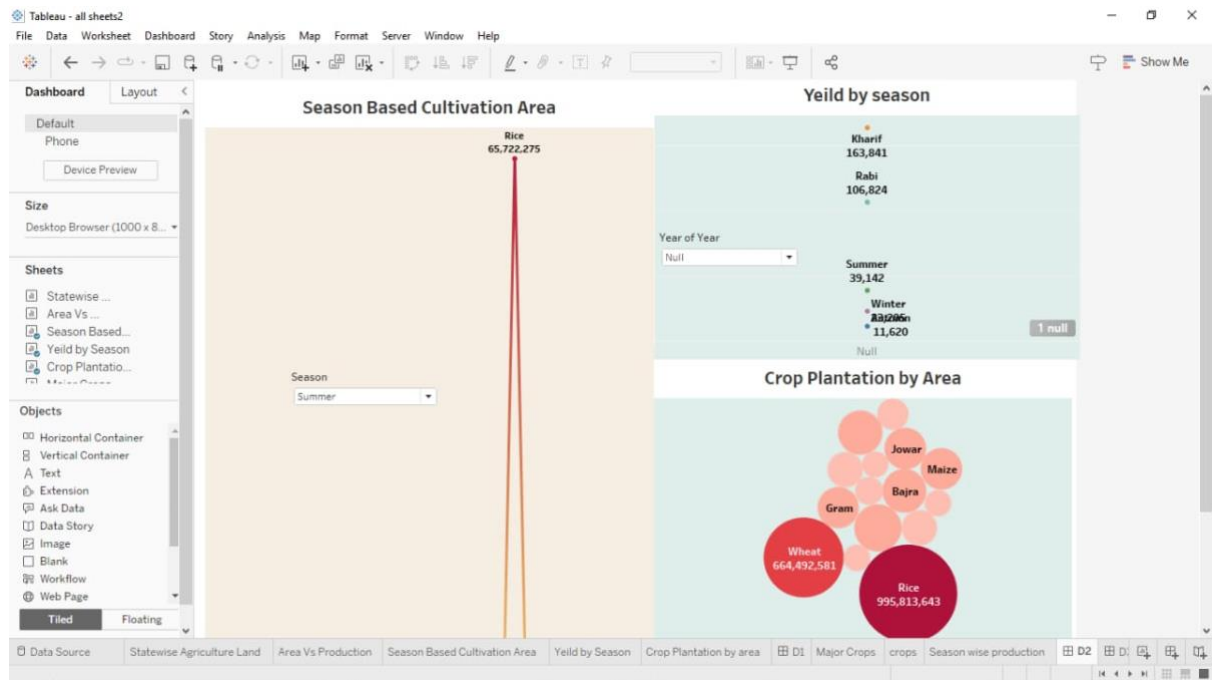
Tableau - all sheets2

File Data Worksheet Dashboard Story Analysis Map Format Server Window Help

Show Me

Dashboard Layout

Default
Phone
Device Preview

Size
Desktop Browser (1000 x 8...

Sheets
Statewise ...
Area Vs ...
Season Based...
Yeild by Season
Crop Plantatio...

Objects
Horizontal Container
Vertical Container
Text
Extension
Ask Data
Data Story
Image
Blank
Workflow
Web Page

Tiled Floating

Season Based Cultivation Area

Rice
65,722,275

Season
Summer

Yeild by season

Kharif
163,841
Rabi
106,824

Year of Year
Null

Summer
39,142
Winter
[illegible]
11,620

1 null
Null

Crop Plantation by Area

Jowar
Maize
Bajra
Gram
Wheat
664,492,581
Rice
995,813,643

Data Source | Statewise Agriculture Land | Area Vs Production | Season Based Cultivation Area | Yeild by Season | Crop Plantation by area | D1 | Major Crops | crops | Season wise production | D2 | D